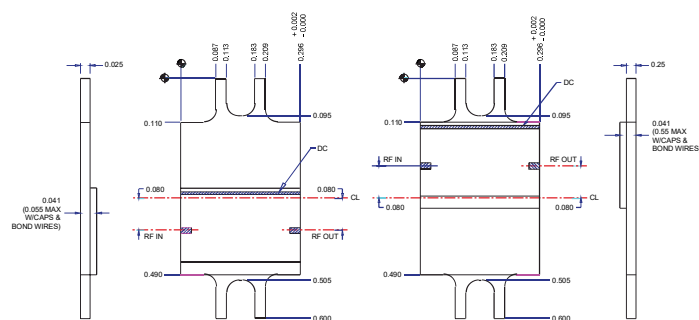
0.025

0.041
(0.055 MAX
W/CAPS &
BOND WIRES)

0.087
0.113
0.183
0.209
0.296
+ 0.002
- 0.000

0.110
0.095

DC

0.080
0.080
CL

RF IN
RF OUT

0.490
0.505
0.600

0.087
0.113
0.183
0.209
0.296
+ 0.002
- 0.000

DC

0.110
0.095

RF IN
RF OUT

0.080
0.080
CL

0.490
0.505
0.600

0.25

0.041
(0.55 MAX
W/CAPS &
BOND WIRES